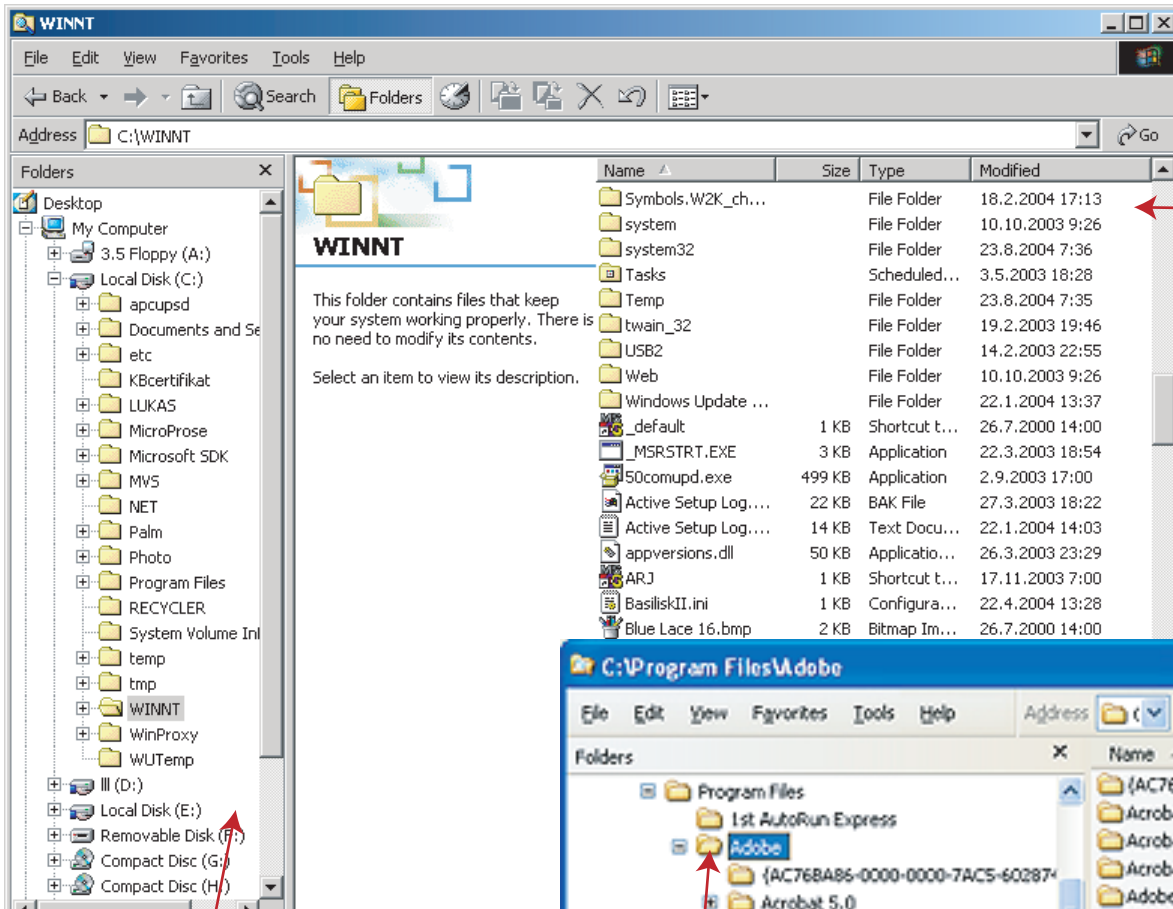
WINNT

File Edit View Favorites Tools Help

Back Search Folders

Address C:\WINNT Go

Folders

Desktop
My Computer
3.5 Floppy (A:)
Local Disk (C:)
apcupsd
Documents and Se
etc
KBcertifikat
LUKAS
MicroProse
Microsoft SDK
MVS
NET
Palm
Photo
Program Files
RECYCLER
System Volume Inl
temp
tmp
WINNT
WinProxy
WUTemp
lll (D:)
Local Disk (E:)
Removable Disk (F:)
Compact Disc (G:)
Compact Disc (H:)

WINNT

This folder contains files that keep your system working properly. There is no need to modify its contents.

Select an item to view its description.

| Name | Size | Type | Modified |
|---|---|---|---|
| Symbols.W2K_ch... | | File Folder | 18.2.2004 17:13 |
| system | | File Folder | 10.10.2003 9:26 |
| system32 | | File Folder | 23.8.2004 7:36 |
| Tasks | | Scheduled... | 3.5.2003 18:28 |
| Temp | | File Folder | 23.8.2004 7:35 |
| twain_32 | | File Folder | 19.2.2003 19:46 |
| USB2 | | File Folder | 14.2.2003 22:55 |
| Web | | File Folder | 10.10.2003 9:26 |
| Windows Update ... | | File Folder | 22.1.2004 13:37 |
| _default | 1 KB | Shortcut t... | 26.7.2000 14:00 |
| _MSRSTRT.EXE | 3 KB | Application | 22.3.2003 18:54 |
| 50comupd.exe | 499 KB | Application | 2.9.2003 17:00 |
| Active Setup Log.... | 22 KB | BAK File | 27.3.2003 18:22 |
| Active Setup Log.... | 14 KB | Text Docu... | 22.1.2004 14:03 |
| appversions.dll | 50 KB | Applicatio... | 26.3.2003 23:29 |
| ARJ | 1 KB | Shortcut t... | 17.11.2003 7:00 |
| BasiliskII.ini | 1 KB | Configura... | 22.4.2004 13:28 |
| Blue Lace 16.bmp | 2 KB | Bitmap Im... | 26.7.2000 14:00 |

C:\Program Files\Adobe

File Edit View Favorites Tools Help Address

Folders

Name

Program Files
1st AutoRun Express
Adobe
{AC76BA86-0000-0000-7AC5-602874
Acrobat 5.0

{AC76
Acrob
Acrob
Acrob
Adobe